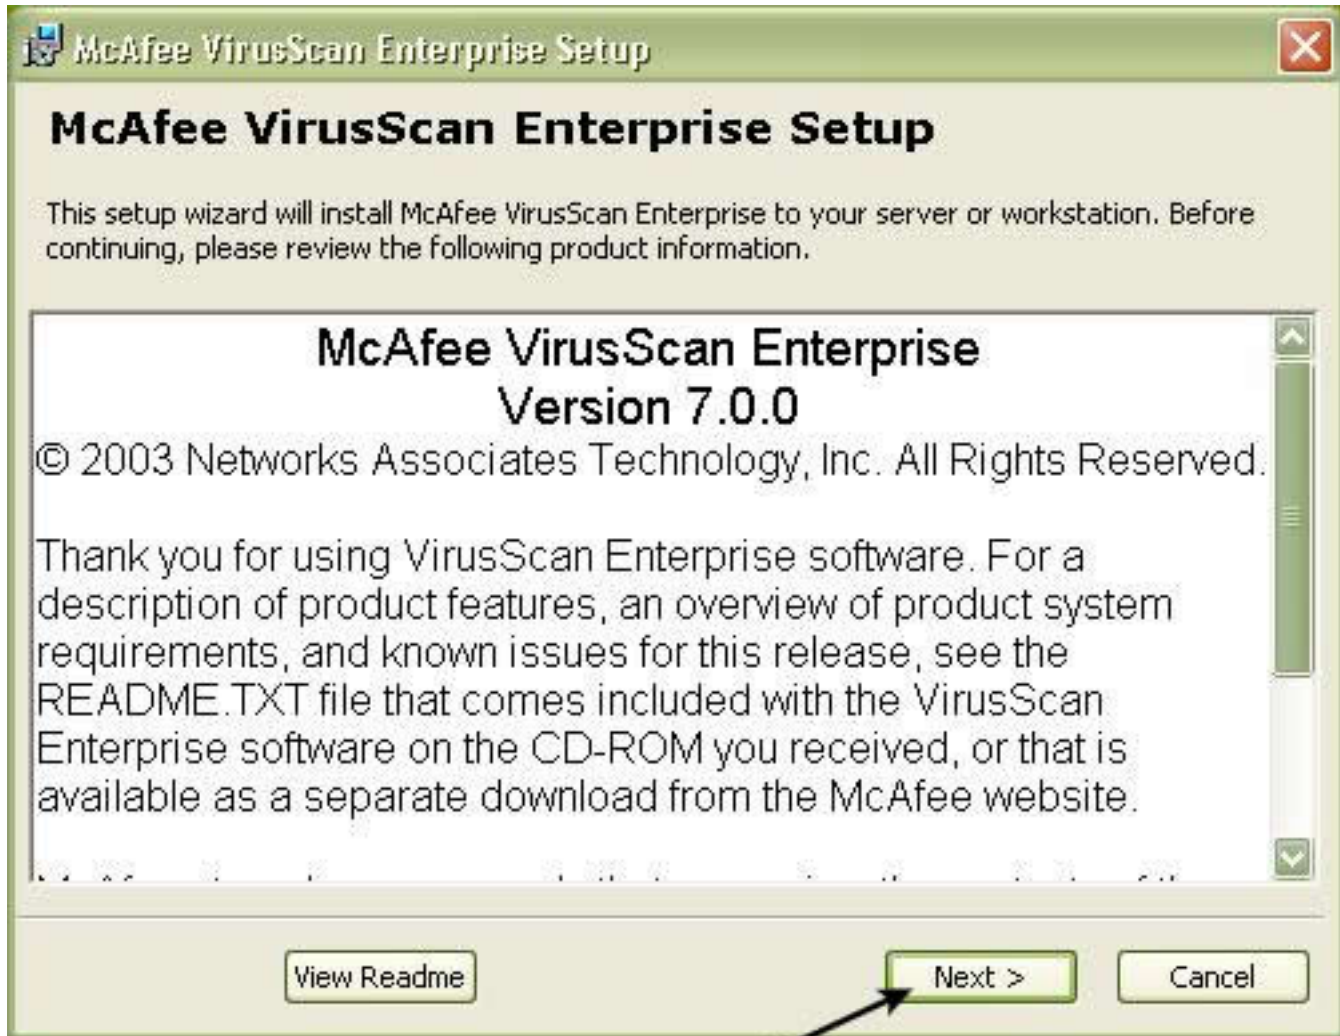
McAfee VirusScan Enterprise Setup

McAfee VirusScan Enterprise Setup

This setup wizard will install McAfee VirusScan Enterprise to your server or workstation. Before continuing, please review the following product information.

McAfee VirusScan Enterprise
Version 7.0.0
© 2003 Networks Associates Technology, Inc. All Rights Reserved.

Thank you for using VirusScan Enterprise software. For a description of product features, an overview of product system requirements, and known issues for this release, see the README.TXT file that comes included with the VirusScan Enterprise software on the CD-ROM you received, or that is available as a separate download from the McAfee website.

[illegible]

View Readme

Next >

Cancel